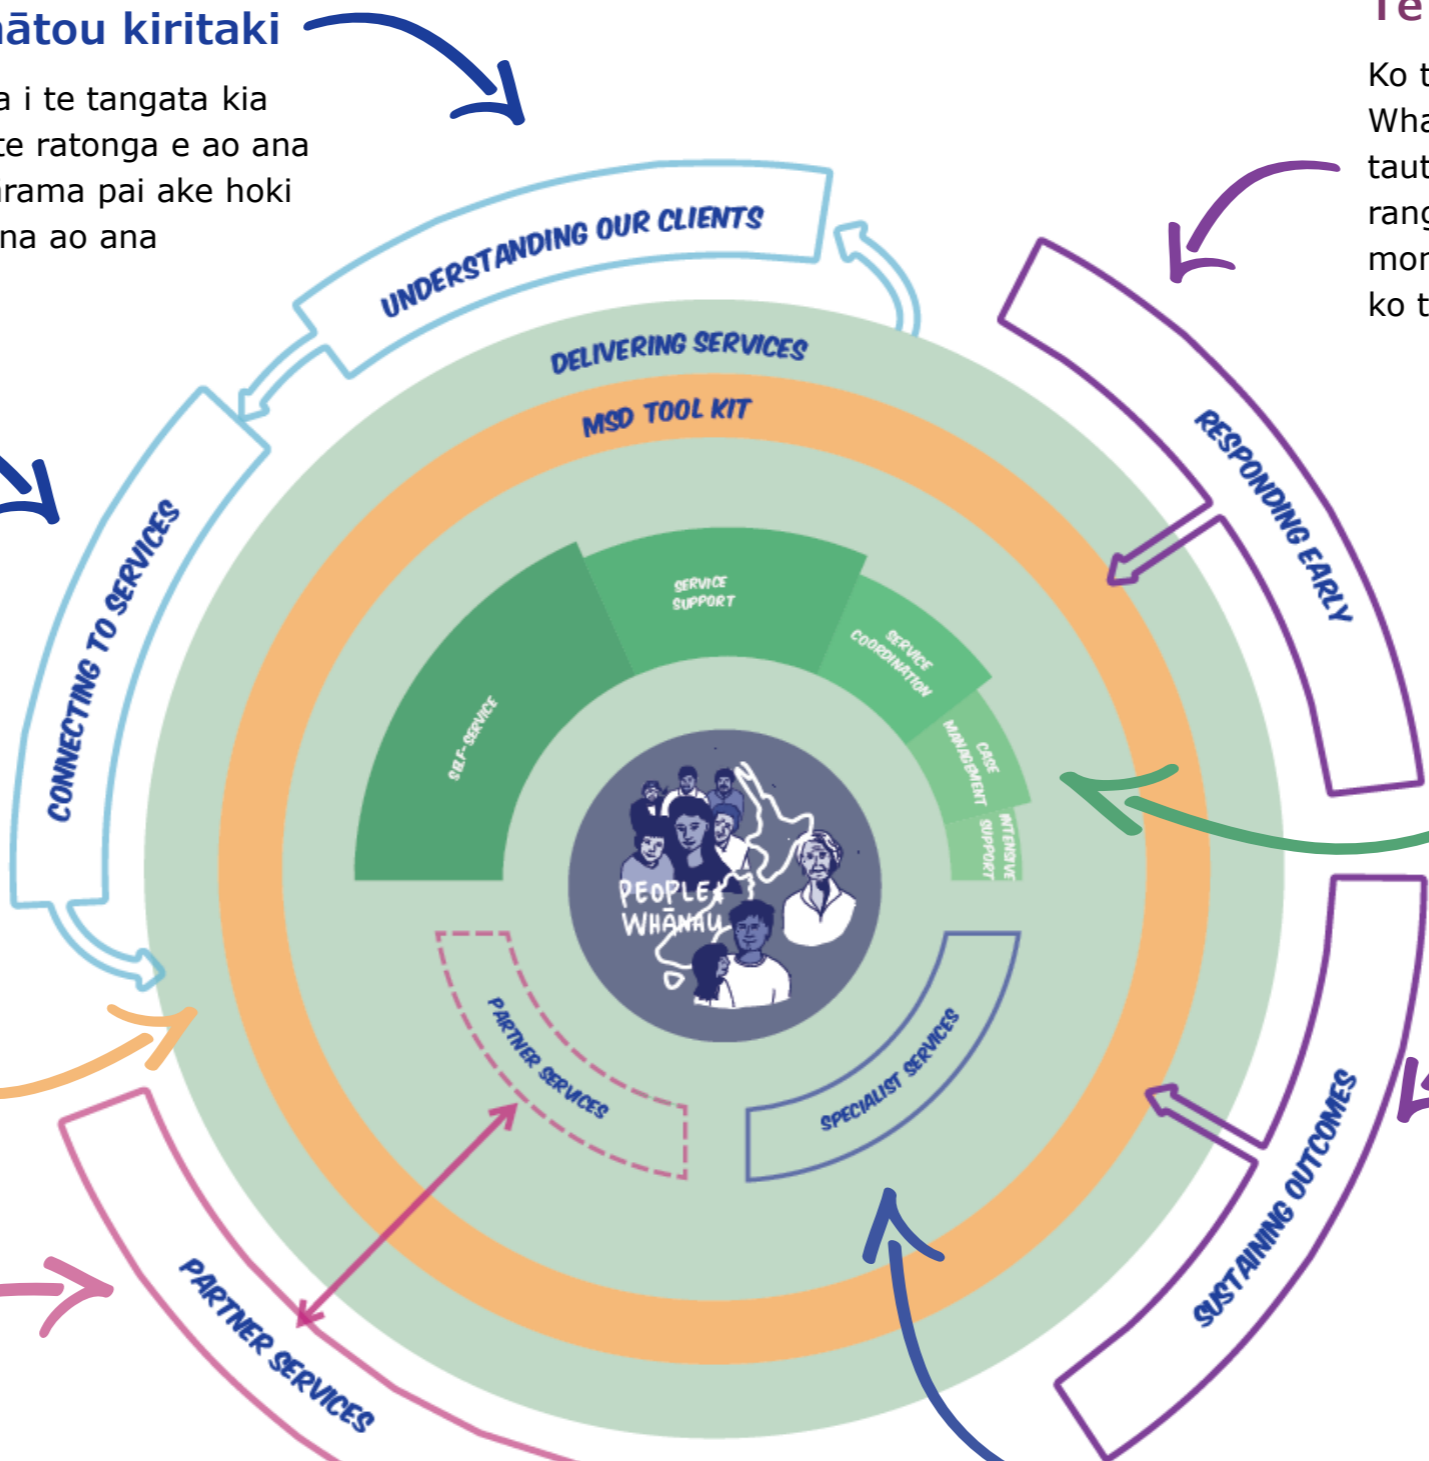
ātou kiritaki

a i te tangata kia
te ratonga e ao ana
rama pai ake hoki
na ao ana

Te

Ko t
Wha
taut
rang
mor
ko t

UNDERSTANDING OUR CLIENTS

DELIVERING SERVICES

MSD TOOL KIT

CONNECTING TO SERVICES

RESPONDING EARLY

SERVICE SUPPORT

SERVICE COORDINATION

CASE MANAGEMENT

INTENSIVE SUPPORT

SELF-SERVICE

PEOPLE & WHĀNAU

PARTNER SERVICES

SPECIALIST SERVICES

SUSTAINING OUTCOMES

PARTNER SERVICES